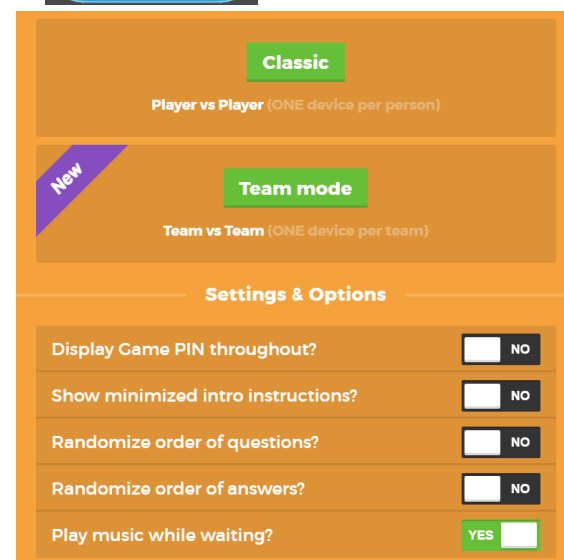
Classic

Player vs Player (ONE device per person)

New

Team mode

Team vs Team (ONE device per team)

Settings & Options

Display Game PIN throughout? NO

Show minimized intro instructions? NO

Randomize order of questions? NO

Randomize order of answers? NO

Play music while waiting? YES